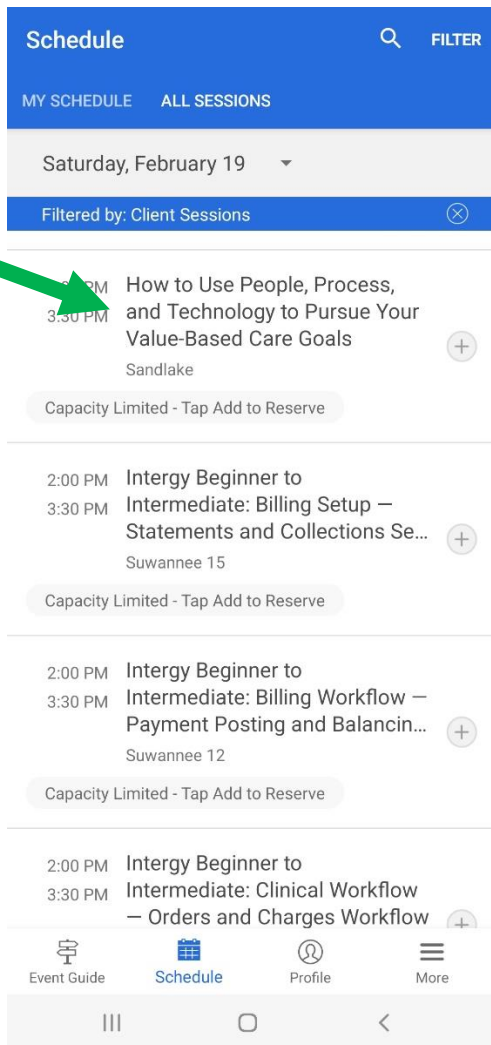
Schedule FILTER

MY SCHEDULE ALL SESSIONS

Saturday, February 19

Filtered by: Client Sessions

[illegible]PM 3:30 PM How to Use People, Process, and Technology to Pursue Your Value-Based Care Goals
Sandlake
Capacity Limited - Tap Add to Reserve

2:00 PM 3:30 PM Intergy Beginner to Intermediate: Billing Setup — Statements and Collections Se...
Suwannee 15
Capacity Limited - Tap Add to Reserve

2:00 PM 3:30 PM Intergy Beginner to Intermediate: Billing Workflow — Payment Posting and Balancin...
Suwannee 12
Capacity Limited - Tap Add to Reserve

2:00 PM 3:30 PM Intergy Beginner to Intermediate: Clinical Workflow — Orders and Charges Workflow

Event Guide Schedule Profile More